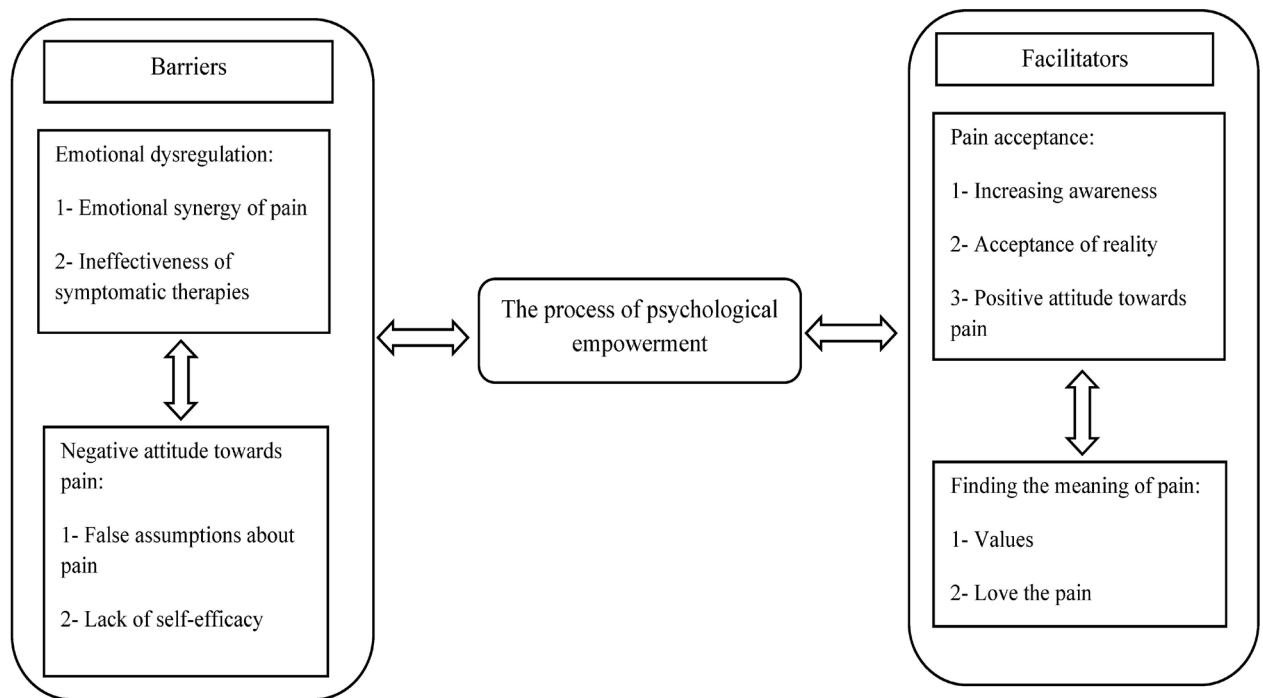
Barriers

Emotional dysregulation:

1- Emotional synergy of pain

2- Ineffectiveness of symptomatic therapies

Negative attitude towards pain:

1- False assumptions about pain

2- Lack of self-efficacy

The process of psychological empowerment

Facilitators

Pain acceptance:

1- Increasing awareness

2- Acceptance of reality

3- Positive attitude towards pain

Finding the meaning of pain:

1- Values

2- Love the pain